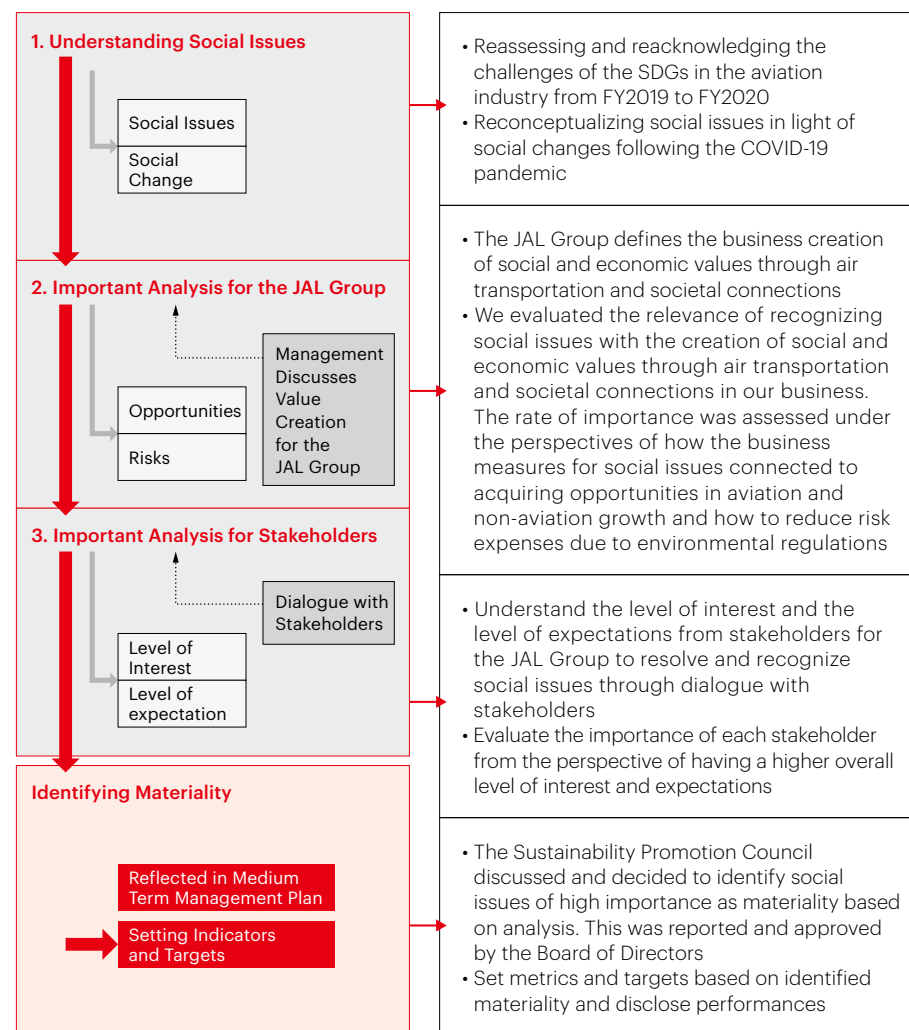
1. Understanding Social Issues

Social Issues

Social Change

• Reassessing and reacknowledging the challenges of the SDGs in the aviation industry from FY2019 to FY2020
• Reconceptualizing social issues in light of social changes following the COVID-19 pandemic

2. Important Analysis for the JAL Group

Opportunities

Risks

Management Discusses Value Creation for the JAL Group

• The JAL Group defines the business creation of social and economic values through air transportation and societal connections
• We evaluated the relevance of recognizing social issues with the creation of social and economic values through air transportation and societal connections in our business. The rate of importance was assessed under the perspectives of how the business measures for social issues connected to acquiring opportunities in aviation and non-aviation growth and how to reduce risk expenses due to environmental regulations

3. Important Analysis for Stakeholders

Level of Interest

Level of expectation

Dialogue with Stakeholders

• Understand the level of interest and the level of expectations from stakeholders for the JAL Group to resolve and recognize social issues through dialogue with stakeholders
• Evaluate the importance of each stakeholder from the perspective of having a higher overall level of interest and expectations

Identifying Materiality

Reflected in Medium Term Management Plan

Setting Indicators and Targets

• The Sustainability Promotion Council discussed and decided to identify social issues of high importance as materiality based on analysis. This was reported and approved by the Board of Directors
• Set metrics and targets based on identified materiality and disclose performances